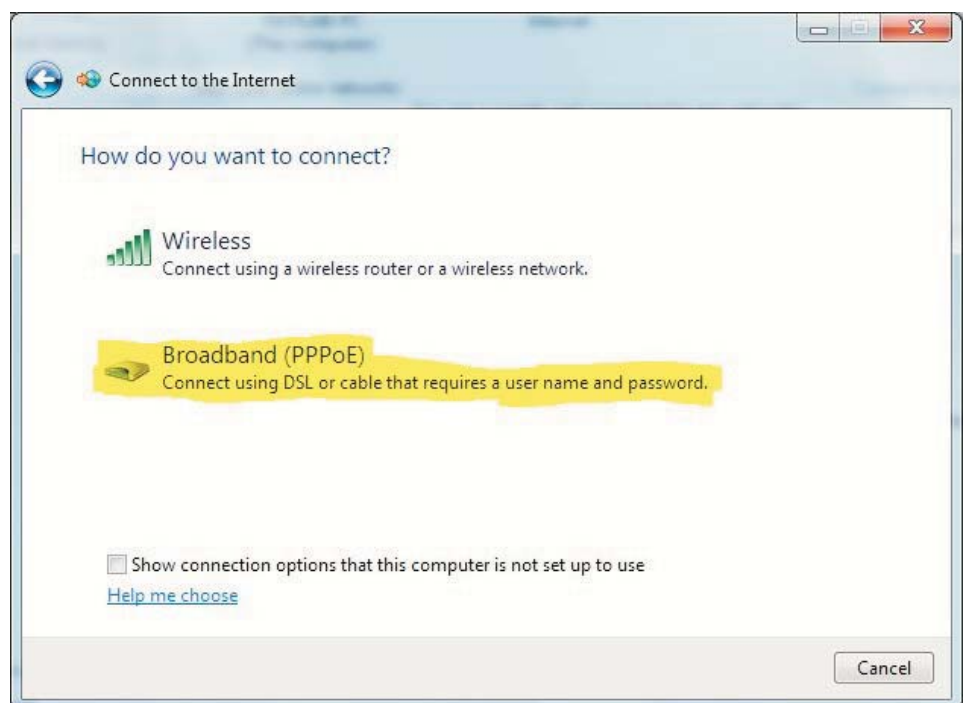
Connect to the Internet

How do you want to connect?

Wireless
Connect using a wireless router or a wireless network.

Broadband (PPPoE)
Connect using DSL or cable that requires a user name and password.

Show connection options that this computer is not set up to use

Help me choose

Cancel